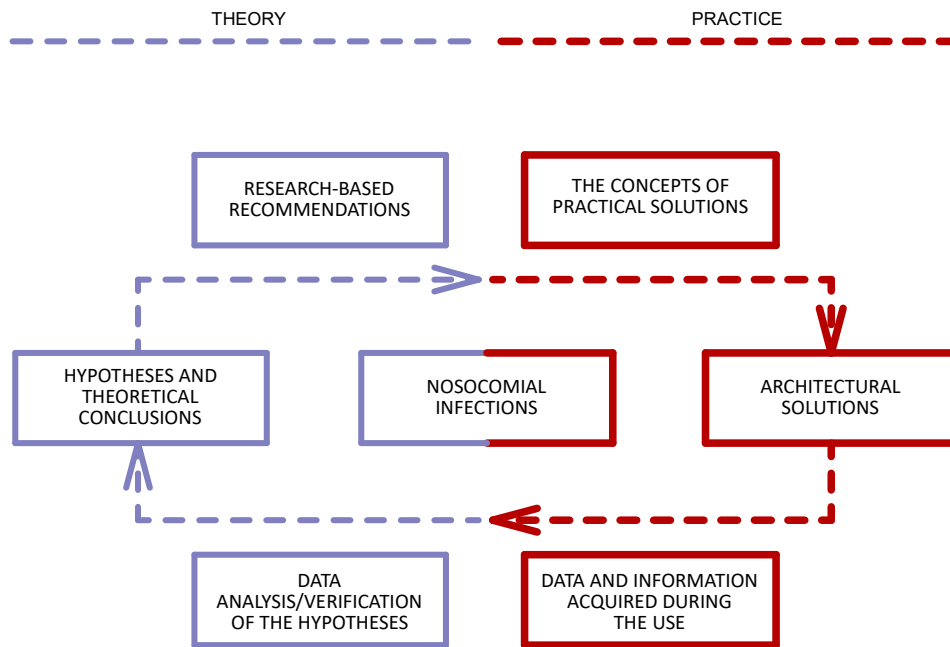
THEORY

PRACTICE

RESEARCH-BASED RECOMMENDATIONS

THE CONCEPTS OF PRACTICAL SOLUTIONS

HYPOTHESES AND THEORETICAL CONCLUSIONS

NOSOCOMIAL INFECTIONS

ARCHITECTURAL SOLUTIONS

DATA ANALYSIS/VERIFICATION OF THE HYPOTHESES

DATA AND INFORMATION ACQUIRED DURING THE USE